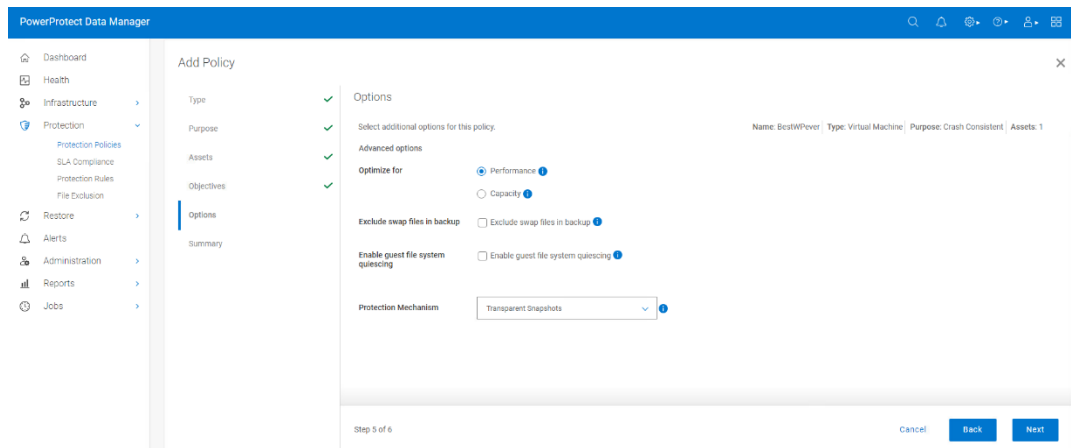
PowerProtect Data Manager

Dashboard
Health
Infrastructure
Protection
Protection Policies
SLA Compliance
Protection Rules
File Exclusion
Restore
Alerts
Administration
Reports
Jobs

Add Policy

Type
Purpose
Assets
Objectives
Options
Summary

Options

Select additional options for this policy.

Name: BestWPever | Type: Virtual Machine | Purpose: Crash Consistent | Assets: 1

Advanced options

Optimize for
Performance
Capacity

Exclude swap files in backup
Exclude swap files in backup

Enable guest file system quiescing
Enable guest file system quiescing

Protection Mechanism
Transparent Snapshots

Step 5 of 6

Cancel
Back
Next